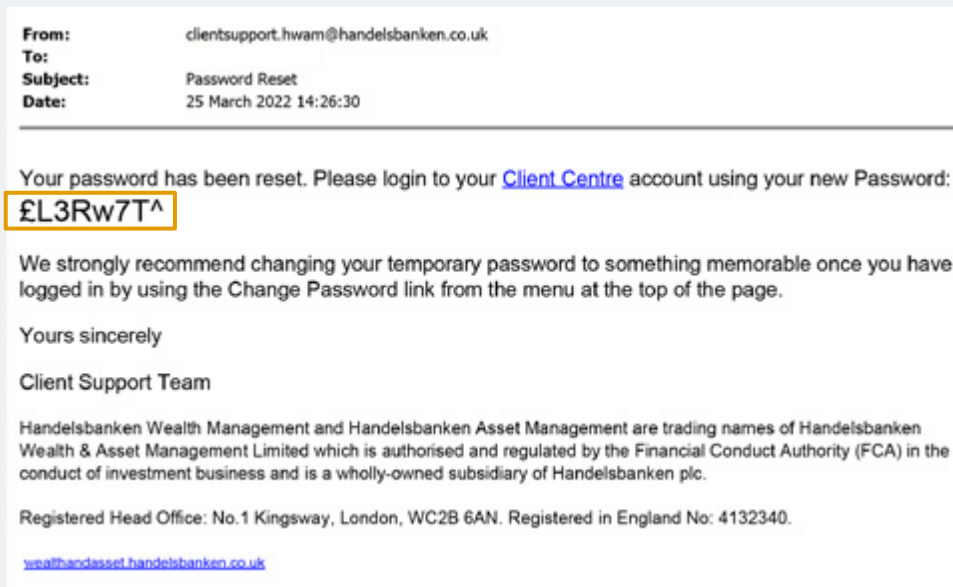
From: clientsupport.hwam@handelsbanken.co.uk
To:
Subject: Password Reset
Date: 25 March 2022 14:26:30

Your password has been reset. Please login to your Client Centre account using your new Password:
£L3Rw7T^

We strongly recommend changing your temporary password to something memorable once you have logged in by using the Change Password link from the menu at the top of the page.

Yours sincerely

Client Support Team

Handelsbanken Wealth Management and Handelsbanken Asset Management are trading names of Handelsbanken Wealth & Asset Management Limited which is authorised and regulated by the Financial Conduct Authority (FCA) in the conduct of investment business and is a wholly-owned subsidiary of Handelsbanken plc.

Registered Head Office: No.1 Kingsway, London, WC2B 6AN. Registered in England No: 4132340.

wealthandasset.handelsbanken.co.uk